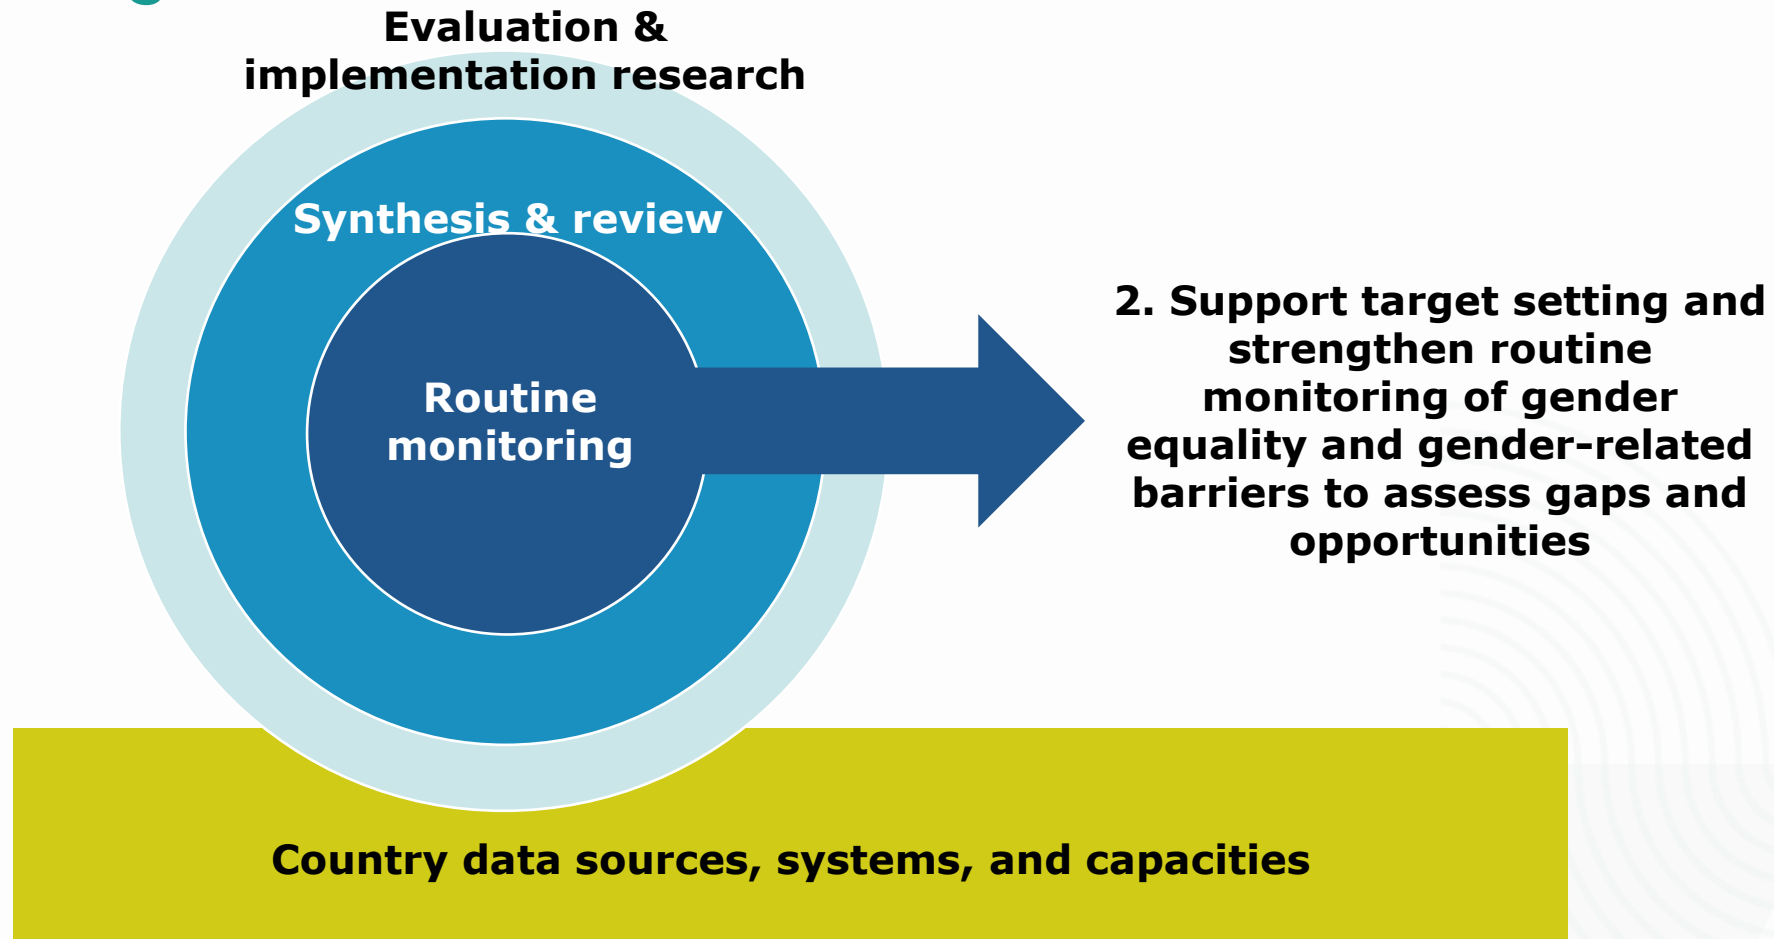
Evaluation & implementation research

Synthesis & review

Routine monitoring

2. Support target setting and strengthen routine monitoring of gender equality and gender-related barriers to assess gaps and opportunities

Country data sources, systems, and capacities